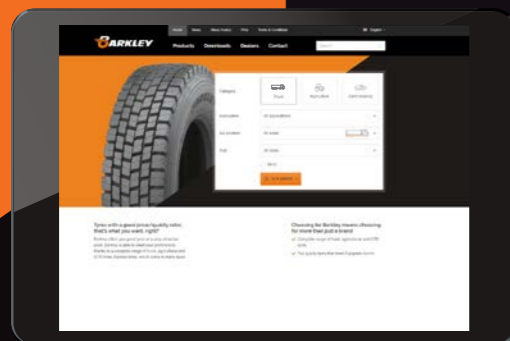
Home News About Barkley FAQ Terms & Conditions English

BARKLEY

Products Downloads Dealers Contact

Category

Truck

Agriculture

Earth moving

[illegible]

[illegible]

Size

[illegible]

Search

Tyres with a good price/quality ratio; that's what you want, right?

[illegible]

Choosing the Barkley means choosing for more than just a brand

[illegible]

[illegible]